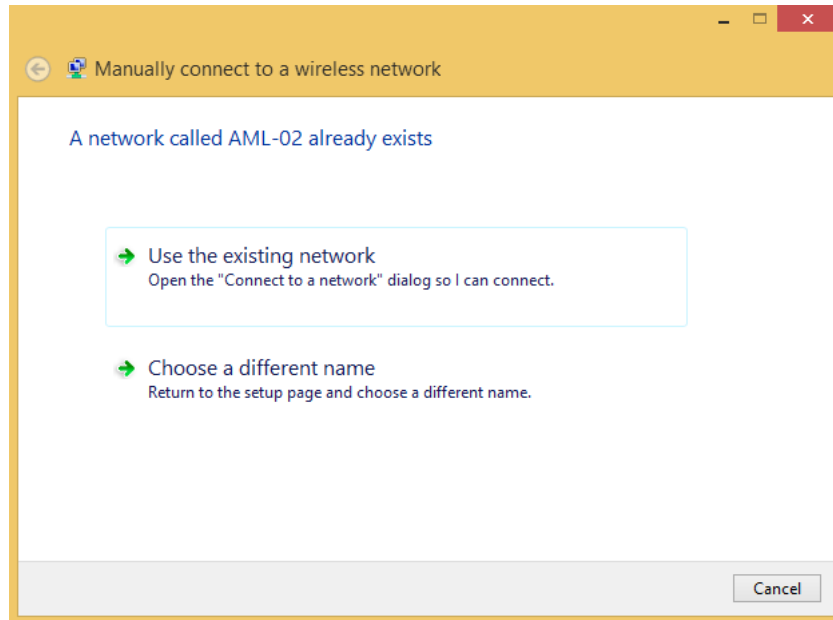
Manually connect to a wireless network

A network called AML-02 already exists

Use the existing network
Open the "Connect to a network" dialog so I can connect.

Choose a different name
Return to the setup page and choose a different name.

Cancel